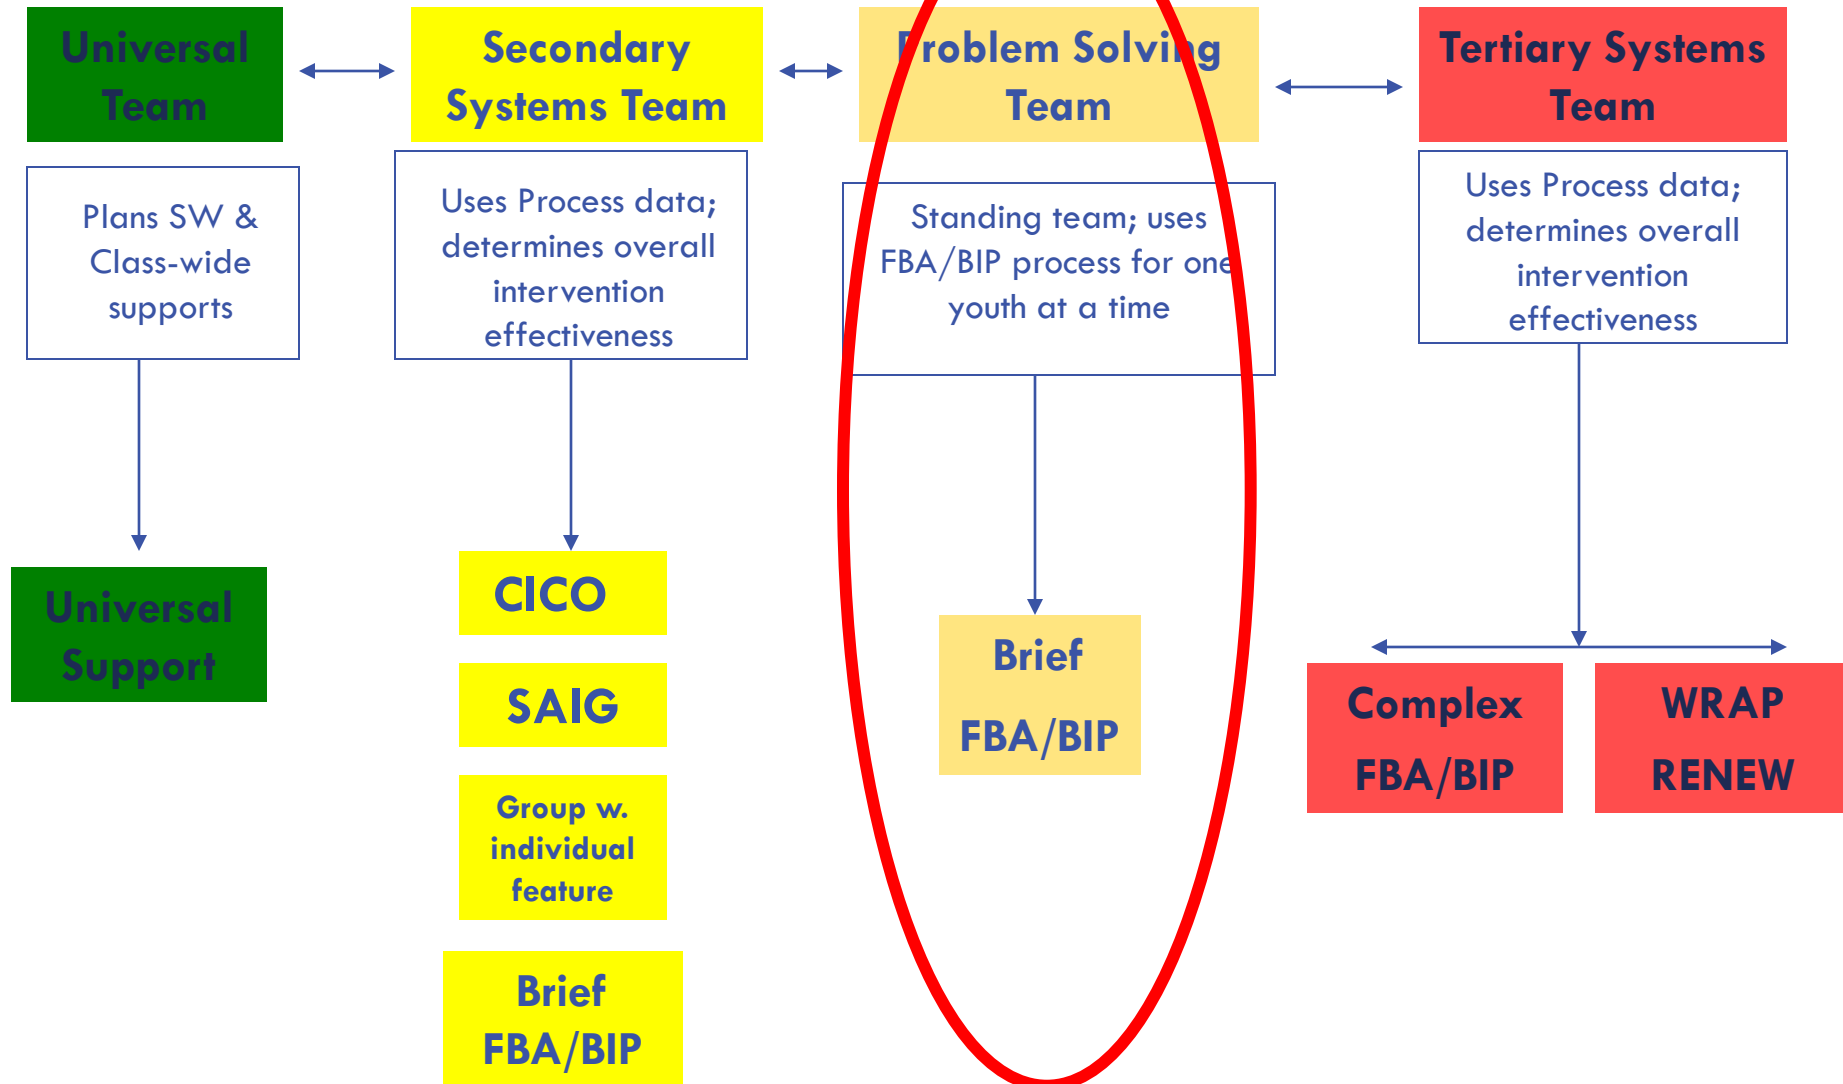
Universal Team

Secondary Systems Team

Problem Solving Team

Tertiary Systems Team

Plans SW & Class-wide supports

Uses Process data; determines overall intervention effectiveness

Standing team; uses FBA/BIP process for one youth at a time

Uses Process data; determines overall intervention effectiveness

Universal Support

CICO

SAIG

Group w. individual feature

Brief FBA/BIP

Brief FBA/BIP

Complex FBA/BIP

WRAP RENEW